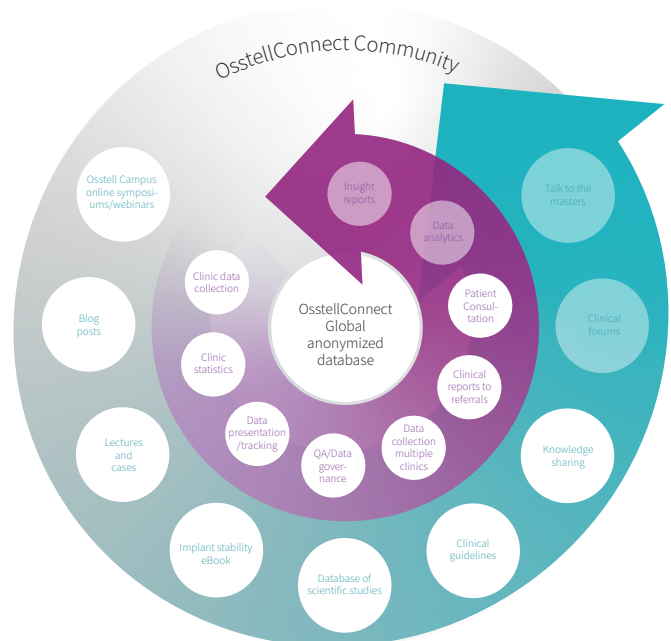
OsstellConnect Community

OsstellConnect Global anonymized database

Insight reports

Data analytics

Patient Consultation

Clinical reports to referrals

Data collection multiple clinics

QA/Data governance

Data presentation /tracking

Clinic statistics

Clinic data collection

Osstell Campus online symposiums/webinars

Talk to the masters

Clinical forums

Knowledge sharing

Clinical guidelines

Database of scientific studies

Implant stability eBook

Lectures and cases

Blog posts